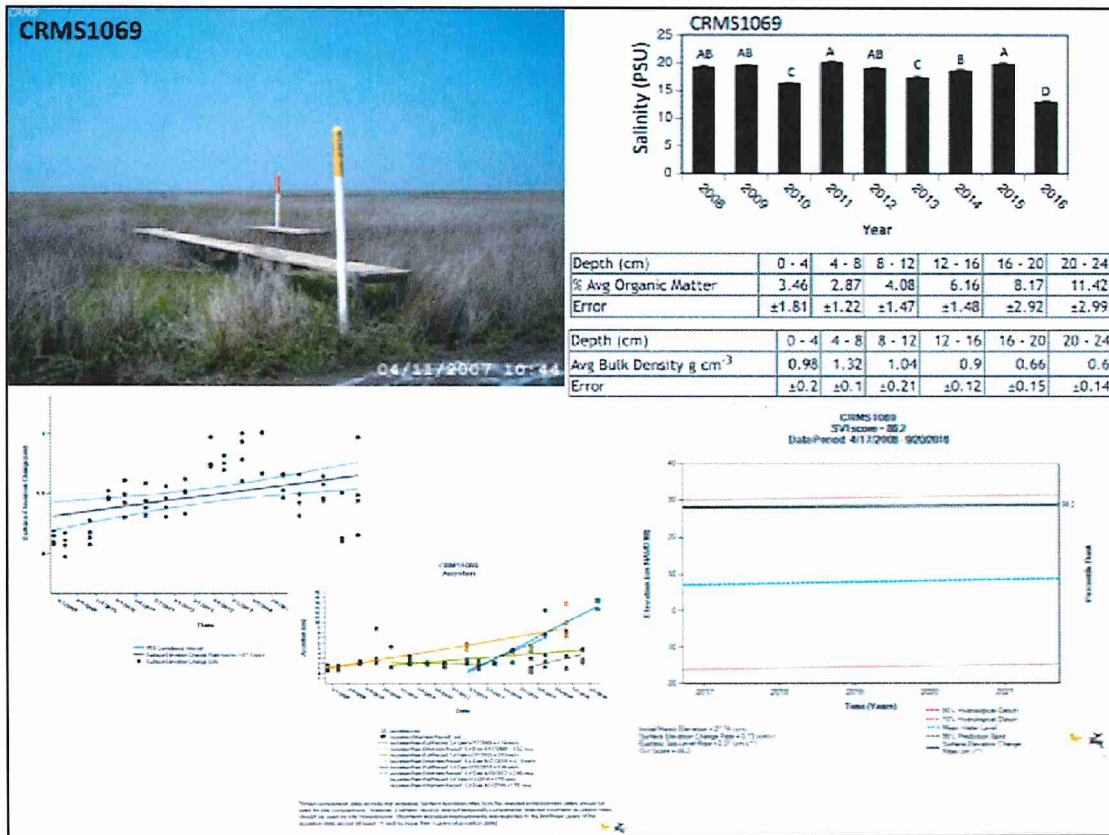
CRMS1069

04/11/2007 10:44

CRMS1069

Salinity (PSU)

25
20
15
10
5
0

AB AB C A AB C B A D

2008 2009 2010 2011 2012 2013 2014 2015 2016

Year

| Depth (cm) | 0 - 4 | 4 - 8 | 8 - 12 | 12 - 16 | 16 - 20 | 20 - 24 |
|---|---|---|---|---|---|---|
| % Avg Organic Matter | 3.46 | 2.87 | 4.08 | 6.16 | 8.17 | 11.42 |
| Error | ±1.81 | ±1.22 | ±1.47 | ±1.48 | ±2.92 | ±2.99 |

| Depth (cm) | 0 - 4 | 4 - 8 | 8 - 12 | 12 - 16 | 16 - 20 | 20 - 24 |
|---|---|---|---|---|---|---|
| Avg Bulk Density g cm$^{-3}$ | 0.98 | 1.32 | 1.04 | 0.9 | 0.66 | 0.6 |
| Error | ±0.2 | ±0.1 | ±0.21 | ±0.12 | ±0.15 | ±0.14 |

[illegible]

CRMS1069
Accretion

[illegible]

CRMS1069
SVI score - 88.2
Data Period: 4/17/2008 - 9/20/2016

Elevation (cm NAVD 88)

Percentile Rank

Time (Years)

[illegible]